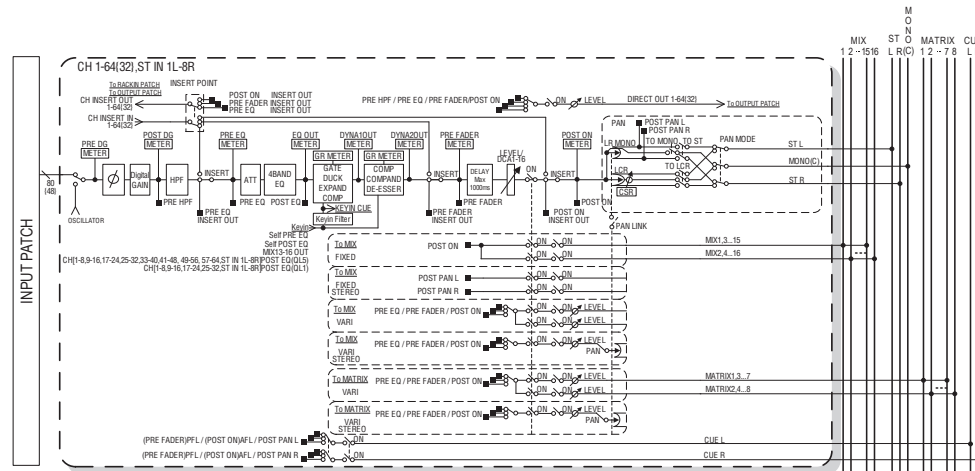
INPUT PATCH

CH 1-64(32),ST IN 1L-8R

MIX
1 2 ·· 15 16

ST
L R

M
O
N
O
(C)

MATRIX
1 2 ·· 7 8

CU
L

To RACK IN PATCH
To OUTPUT PATCH
INSERT POINT
CH INSERT OUT 1-64(32)
CH INSERT IN 1-64(32)
POST ON
PRE FADER
PRE EQ
INSERT OUT
INSERT OUT
INSERT OUT

PRE HPF / PRE EQ / PRE FADER/POST ON
ON
LEVEL
DIRECT OUT 1-64(32)
To OUTPUT PATCH

PRE DG
METER
POST DG
METER
PRE EQ
METER
EQ OUT
METER
DYNA1OUT
METER
DYNA2OUT
METER
PRE FADER
METER
POST ON
METER

80
(48)
OSCILLATOR
$\phi$
Digital GAIN
HPF
PRE HPF
INSERT
ATT
4BAND EQ
PRE EQ
POST EQ
PRE EQ
INSERT OUT
GR METER
GATE
DUCK
EXPAND
COMP
GR METER
COMP
COMPAND
DE-ESSER
KEYIN CUE
Keyin Filter
INSERT
DELAY
Max
1000ms
PRE FADER
PRE FADER
INSERT OUT
LEVEL/
DCAT-16
ON
INSERT
POST ON
POST ON
INSERT OUT

PAN
POST PAN L
POST PAN R
LR MONO
TO MONO
TO ST
PAN MODE
LCR
TO LCR
CSR
PAN LINK
ST L
MONO(C)
ST R

Keyin
Self PRE EQ
Self POST EQ
MIX13-16 OUT
CH[1-8,9-16,17-24,25-32,33-40,41-48, 49-56, 57-64,ST IN 1L-8R]POST EQ(QL5)
CH[1-8,9-16,17-24,25-32,ST IN 1L-8R]POST EQ(QL1)

To MIX
FIXED
POST ON
ON
ON
MIX1,3...15
MIX2,4...16

To MIX
FIXED
STEREO
POST PAN L
POST PAN R
ON
ON

To MIX
VARI
PRE EQ / PRE FADER / POST ON
ON
ON
LEVEL
LEVEL

To MIX
VARI
STEREO
PRE EQ / PRE FADER / POST ON
ON
LEVEL
PAN

To MATRIX
VARI
PRE EQ / PRE FADER / POST ON
ON
ON
LEVEL
LEVEL
MATRIX1,3...7
MATRIX2,4...8

To MATRIX
VARI
STEREO
PRE EQ / PRE FADER / POST ON
ON
LEVEL
PAN

(PRE FADER)PFL / (POST ON)AFL / POST PAN L
ON
CUE L
(PRE FADER)PFL / (POST ON)AFL / POST PAN R
ON
CUE R